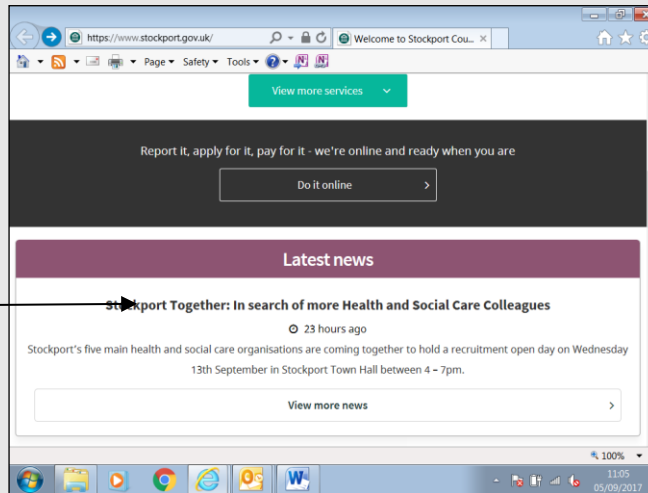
https://www.stockport.gov.uk/

Welcome to Stockport Cou...

Page ▾ Safety ▾ Tools ▾

View more services

Report it, apply for it, pay for it - we're online and ready when you are

Do it online

Latest news

Stockport Together: In search of more Health and Social Care Colleagues

23 hours ago

Stockport's five main health and social care organisations are coming together to hold a recruitment open day on Wednesday 13th September in Stockport Town Hall between 4 – 7pm.

View more news

100%

11:05
05/09/2017